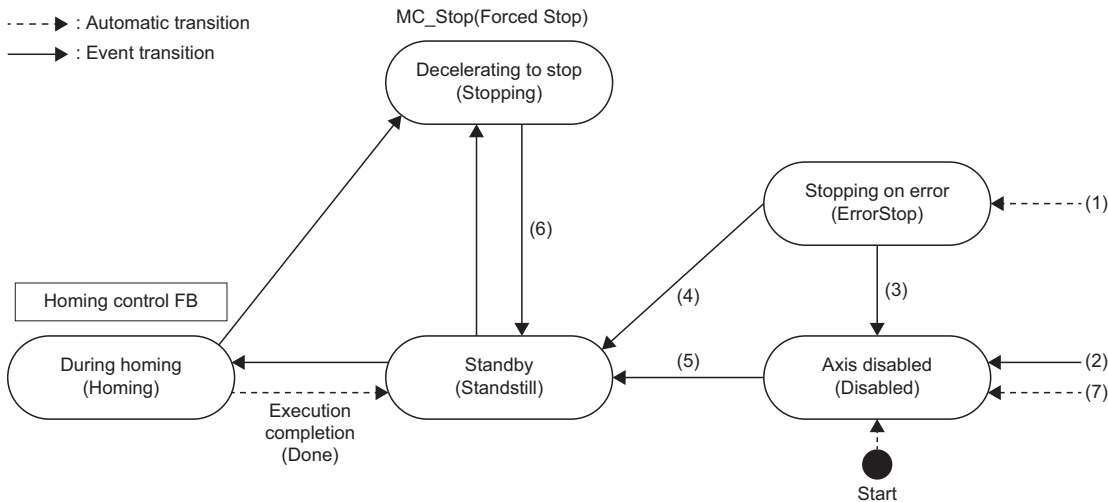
: Automatic transition
: Event transition

MC_Stop(Forced Stop)

Decelerating to stop (Stopping)

(6)

Stopping on error (ErrorStop)

(1)

Homing control FB

(4)

(3)

During homing (Homing)

Standby (Standstill)

(5)

Axis disabled (Disabled)

(2)

(7)

Execution completion (Done)

Start